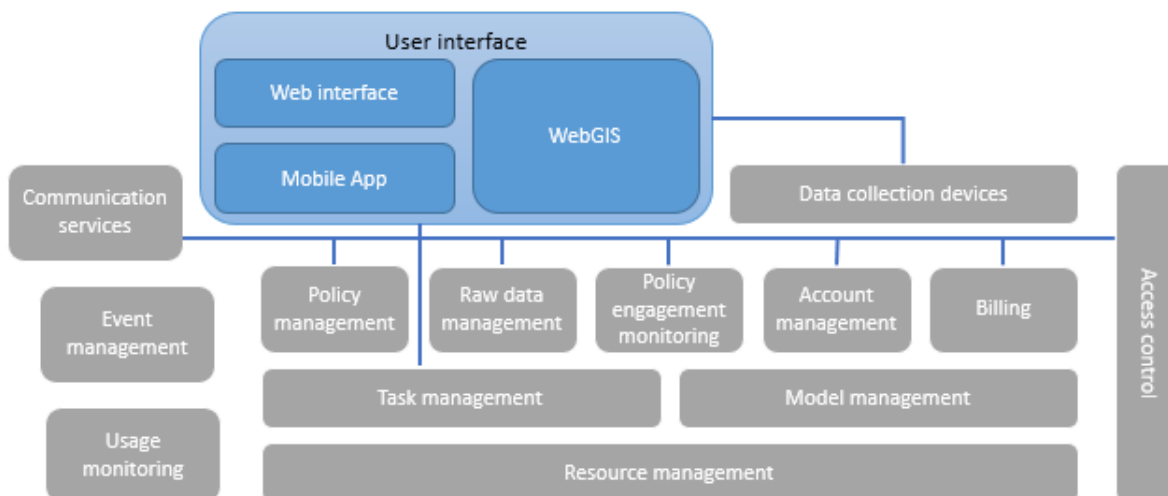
User interface

Web interface

Mobile App

WebGIS

Communication services

Data collection devices

Access control

Event management

Policy management

Raw data management

Policy engagement monitoring

Account management

Billing

Task management

Model management

Usage monitoring

Resource management